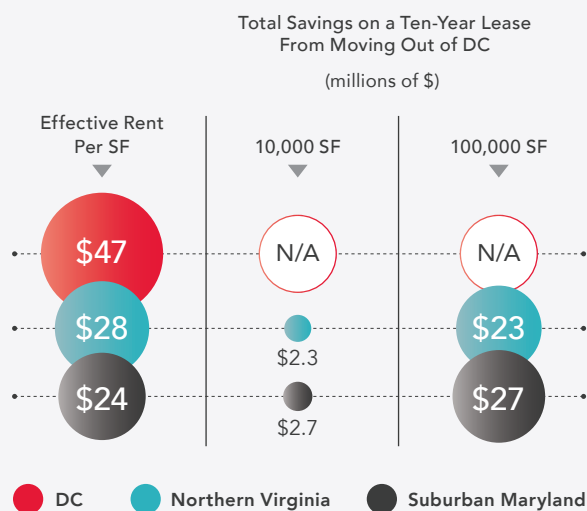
Total Savings on a Ten-Year Lease From Moving Out of DC

(millions of $)

Effective Rent Per SF

10,000 SF

100,000 SF

$47

N/A

N/A

$28

$2.3

$23

$24

$2.7

$27

DC

Northern Virginia

Suburban Maryland